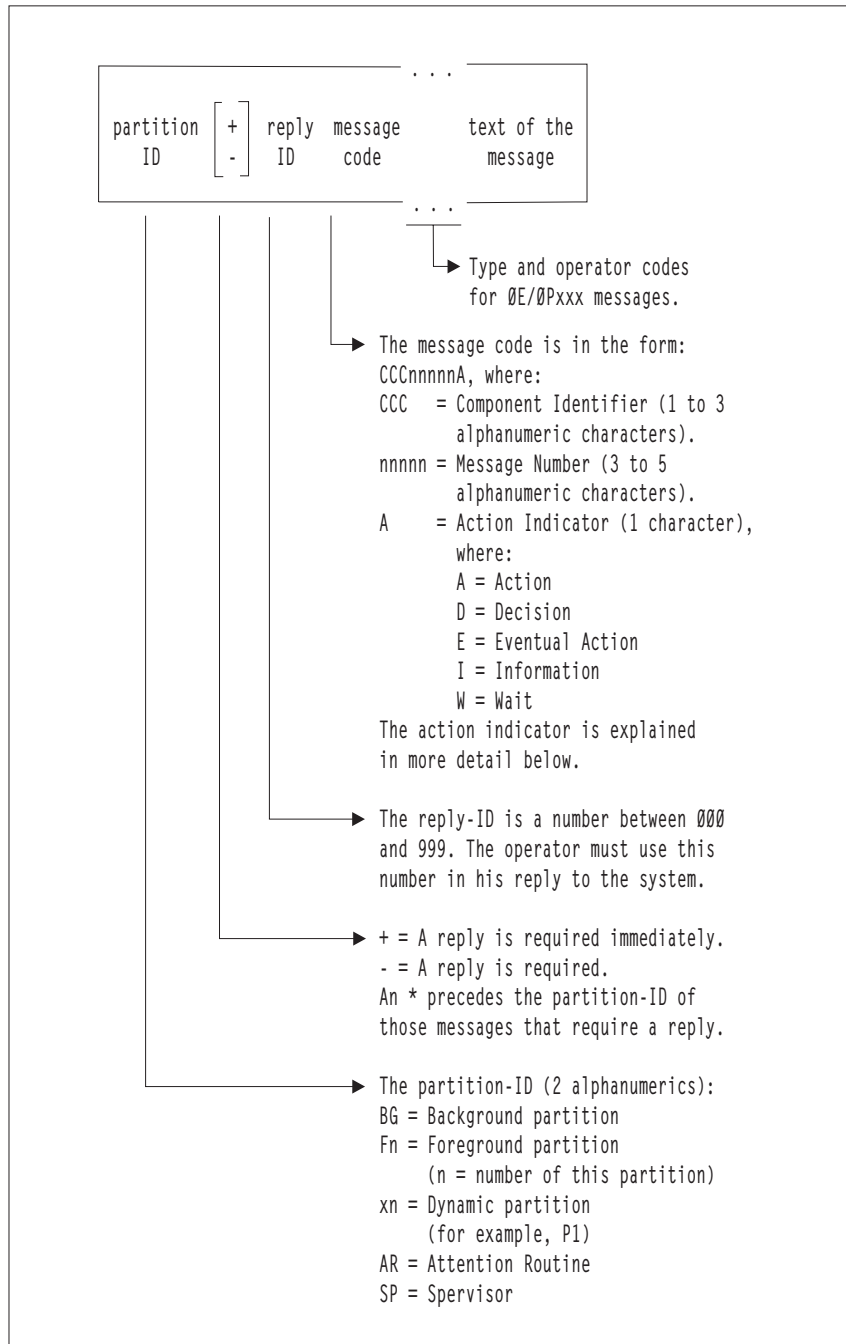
. . .

partition ID | + - | reply ID | message code | text of the message

. . .

Type and operator codes for ØE/ØPxxx messages.

The message code is in the form: CCCnnnnnA, where:
CCC = Component Identifier (1 to 3 alphanumeric characters).
nnnnn = Message Number (3 to 5 alphanumeric characters).
A = Action Indicator (1 character), where:
A = Action
D = Decision
E = Eventual Action
I = Information
W = Wait
The action indicator is explained in more detail below.

The reply-ID is a number between ØØØ and 999. The operator must use this number in his reply to the system.

+ = A reply is required immediately.
- = A reply is required.
An * precedes the partition-ID of those messages that require a reply.

The partition-ID (2 alphanumerics):
BG = Background partition
Fn = Foreground partition
(n = number of this partition)
xn = Dynamic partition
(for example, P1)
AR = Attention Routine
SP = Spervisor